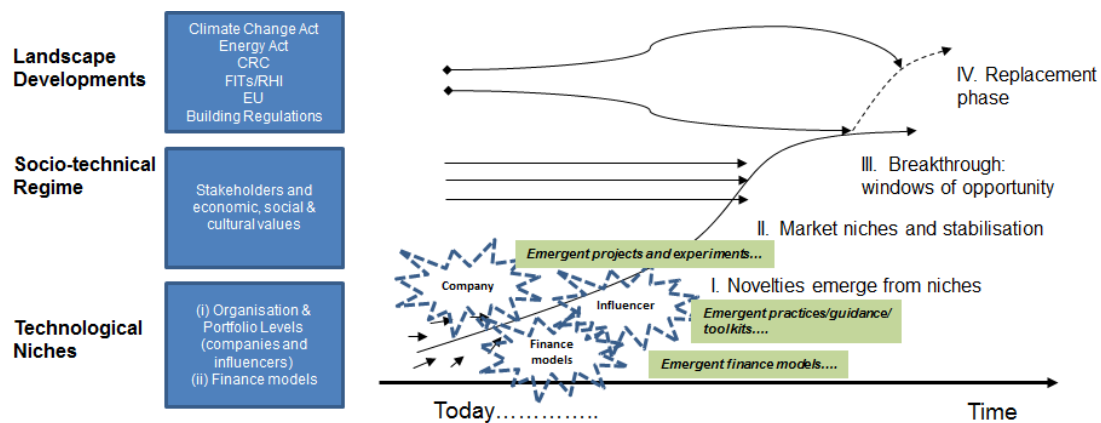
Landscape Developments

Climate Change Act
Energy Act
CRC
FITs/RHI
EU
Building Regulations

IV. Replacement phase

Socio-technical Regime

Stakeholders and economic, social & cultural values

III. Breakthrough: windows of opportunity

II. Market niches and stabilisation

Emergent projects and experiments…

I. Novelties emerge from niches

Company

Influencer

Finance models

Technological Niches

(i) Organisation & Portfolio Levels (companies and influencers)
(ii) Finance models

Emergent practices/guidance/ tool kits….

Emergent finance models….

Today…………..

Time